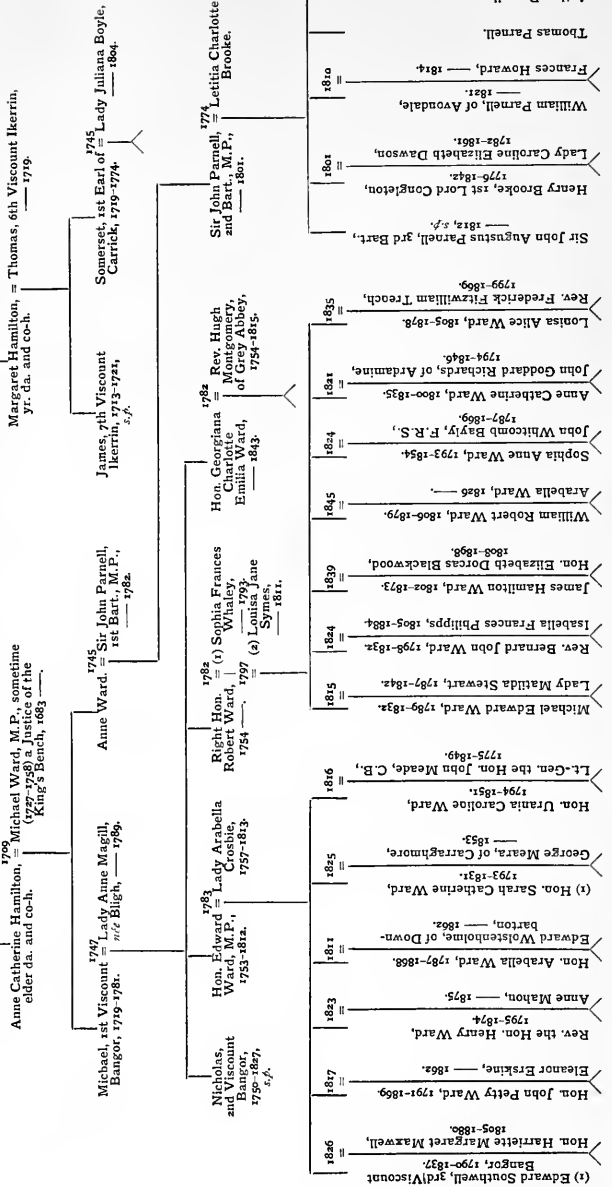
Anne Catherine Hamilton, elder da. and co-h. = 1709 Michael Ward, M.P., sometime (1727-1758) a Justice of the King's Bench, 1683 —.

Margaret Hamilton, yr. da. and co-h. = Thomas, 6th Viscount Ikerrin, — 1719.

Michael, 1st Viscount Bangor, 1719-1781. = 1747 Lady Anne Magill, née Bligh, — 1789.

Anne Ward. = 1745 Sir John Parnell, 1st Bart, M.P., — 1782.

James, 7th Viscount Ikerrin, 1713-1721, s.p.

Somerset, 1st Earl of Carrick, 1719-1774. = 1745 Lady Juliana Boyle, — 1804.

Nicholas, 2nd Viscount Bangor, 1750-1827, s.p.

Hon. Edward Ward, M.P., 1753-1812. = 1783 Lady Arabella Crosbie, 1757-1813.

Right Hon. Robert Ward, 1754 —. = 1782 (1) Sophia Frances Whaley, — 1793. 1797 (2) Louisa Jane Symes, — 1811.

Hon. Georgiana Charlotte Emilia Ward, — 1843. = 1782 Rev. Hugh Montgomery, of Grey Abbey, 1754-1815.

Sir John Parnell, 2nd Bart., M.P., — 1801. = 1774 Letitia Charlotte Brooke.

(1) Edward Southwell, 3rd Viscount Bangor, 1790-1837. = 1826 Hon. Harriette Margaret Maxwell, 1805-1880.

Hon. John Petty Ward, 1791-1869. = 1817 Eleanor Erskine, — 1882.

Rev. the Hon. Henry Ward, 1795-1874. = 1823 Anne Mahon, — 1875.

Hon. Arabella Ward, 1787-1868. = 1811 Edward Wolstenholme, of Downbarton, — 1862.

(1) Hon. Sarah Catherine Ward, 1793-1831. = 1825 George Meara, of Carraghmore, — 1853.

Hon. Urania Caroline Ward, 1796-1851. = 1816 Lt.-Gen. the Hon. John Meade, C.B., 1775-1849.

Michael Edward Ward, 1789-1832. = 1815 Lady Matilda Stewart, 1787-1842.

Rev. Bernard John Ward, 1798-1832. = 1824 Isabella Frances Philipps, 1805-1884.

James Hamilton Ward, 1802-1873. = 1839 Hon. Elizabeth Dorcas Blackwood, 1808-1898.

William Robert Ward, 1806-1879. = 1845 Arabella Ward, 1826 —.

Sophia Anne Ward, 1793-1854. = 1824 John Whitcomb Bayly, F.R.S., 1787-1869.

Anne Catherine Ward, 1800-1835. = 1821 John Goddard Richards, of Ardamine, 1794-1846.

Louisa Alice Ward, 1805-1878. = 1835 Rev. Frederick Fitzwilliam Trench, 1799-1869.

Sir John Augustus Parnell, 3rd Bart., — 1812, s.p.

Henry Brooke, 1st Lord Congleton, 1776-1842. = 1801 Lady Caroline Elizabeth Dawson, 1782-1861.

William Parnell, of Avondale, — 1821. = 1810 Frances Howard, — 1814.

Thomas Parnell.